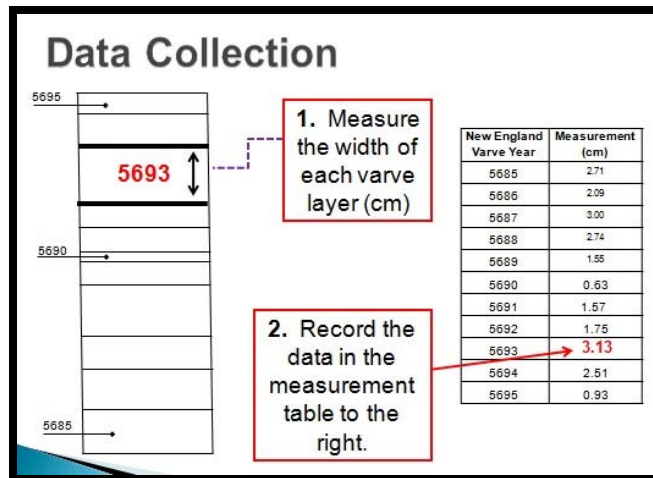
Data Collection

5695

5693

5690

5685

1. Measure the width of each varve layer (cm)

2. Record the data in the measurement table to the right.

| New England Varve Year | Measurement (cm) |
|---|---|
| 5685 | 2.71 |
| 5686 | 2.09 |
| 5687 | 3.00 |
| 5688 | 2.74 |
| 5689 | 1.55 |
| 5690 | 0.63 |
| 5691 | 1.57 |
| 5692 | 1.75 |
| 5693 | 3.13 |
| 5694 | 2.51 |
| 5695 | 0.93 |